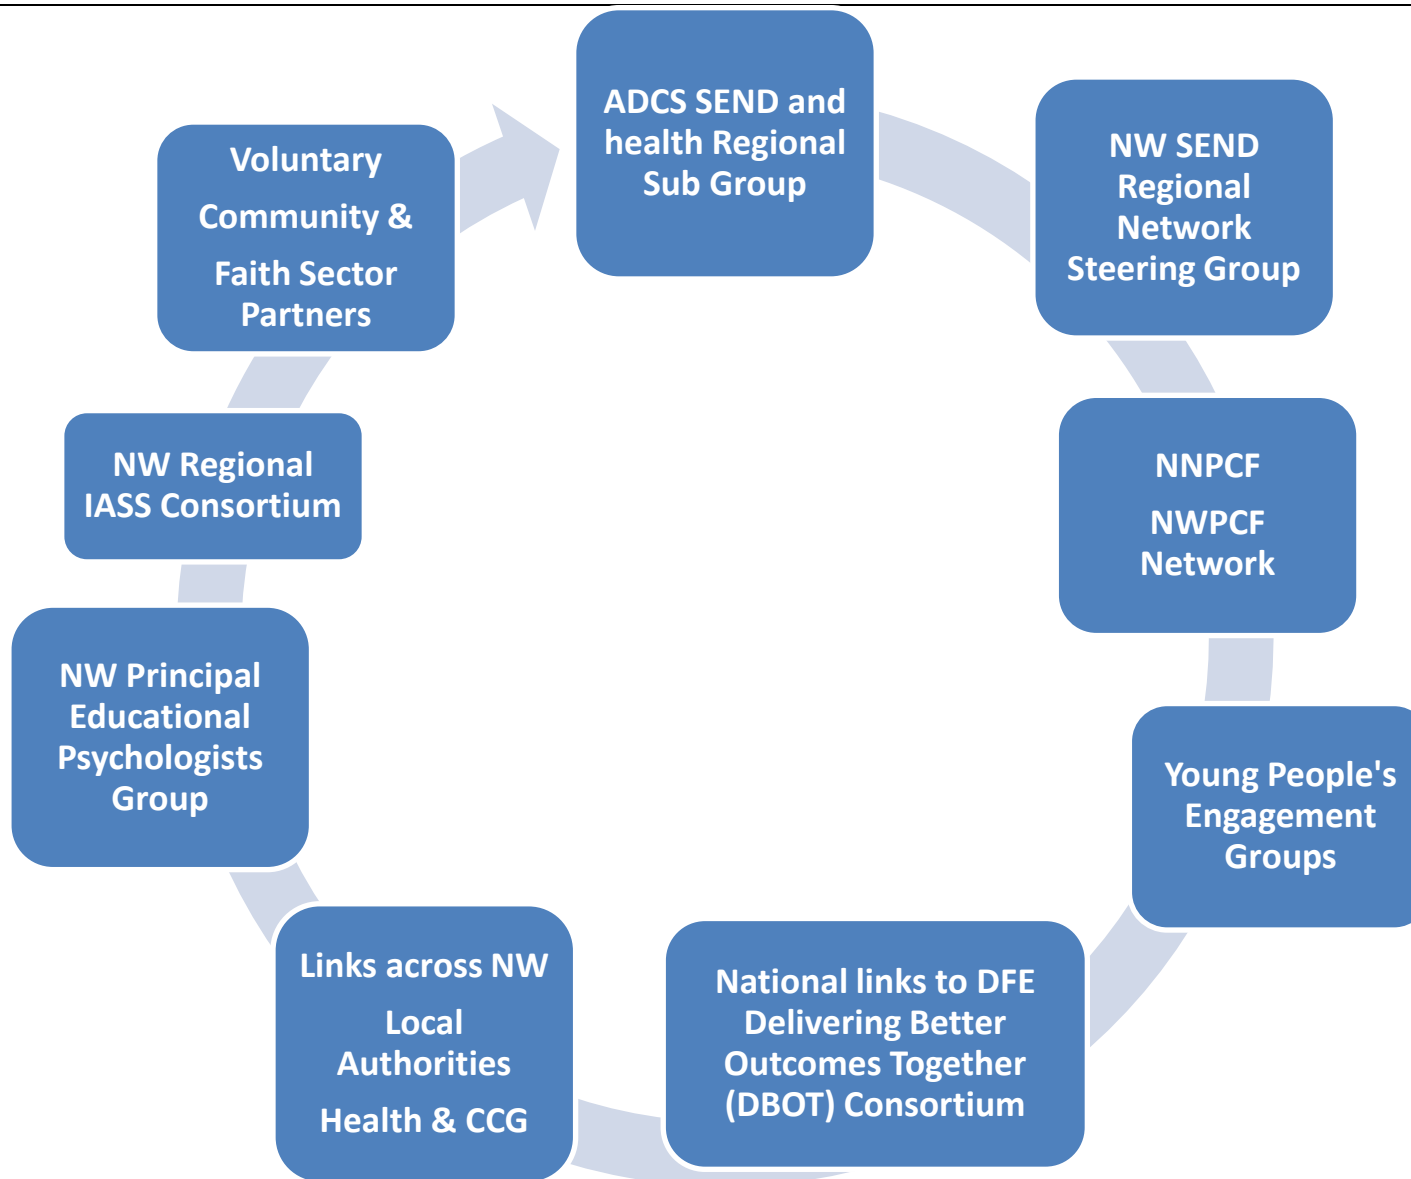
ADCS SEND and health Regional Sub Group

NW SEND Regional Network Steering Group

NNPCF

NWPCF Network

Young People's Engagement Groups

National links to DFE Delivering Better Outcomes Together (DBOT) Consortium

Links across NW

Local Authorities

Health & CCG

NW Principal Educational Psychologists Group

NW Regional IASS Consortium

Voluntary

Community &

Faith Sector Partners